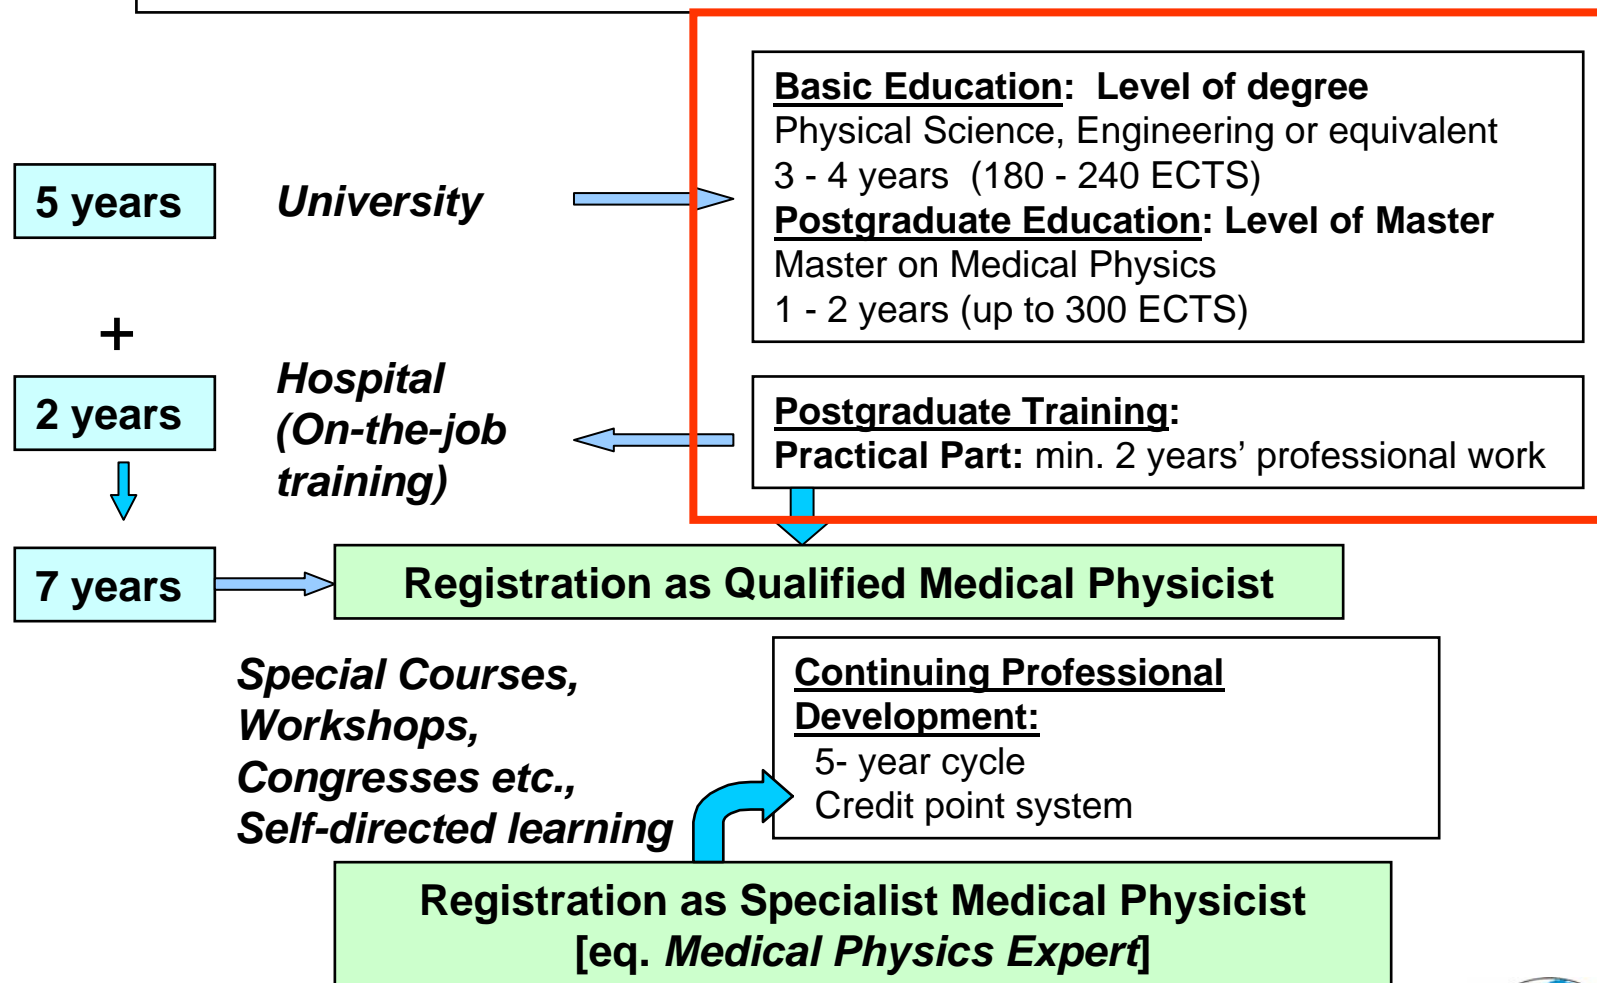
5 years

University

+

2 years

Hospital (On-the-job training)

7 years

Basic Education: Level of degree
Physical Science, Engineering or equivalent
3 - 4 years (180 - 240 ECTS)
Postgraduate Education: Level of Master
Master on Medical Physics
1 - 2 years (up to 300 ECTS)

Postgraduate Training:
Practical Part: min. 2 years' professional work

Registration as Qualified Medical Physicist

Special Courses, Workshops, Congresses etc., Self-directed learning

Continuing Professional Development:
5- year cycle
Credit point system

Registration as Specialist Medical Physicist
[eq. Medical Physics Expert]